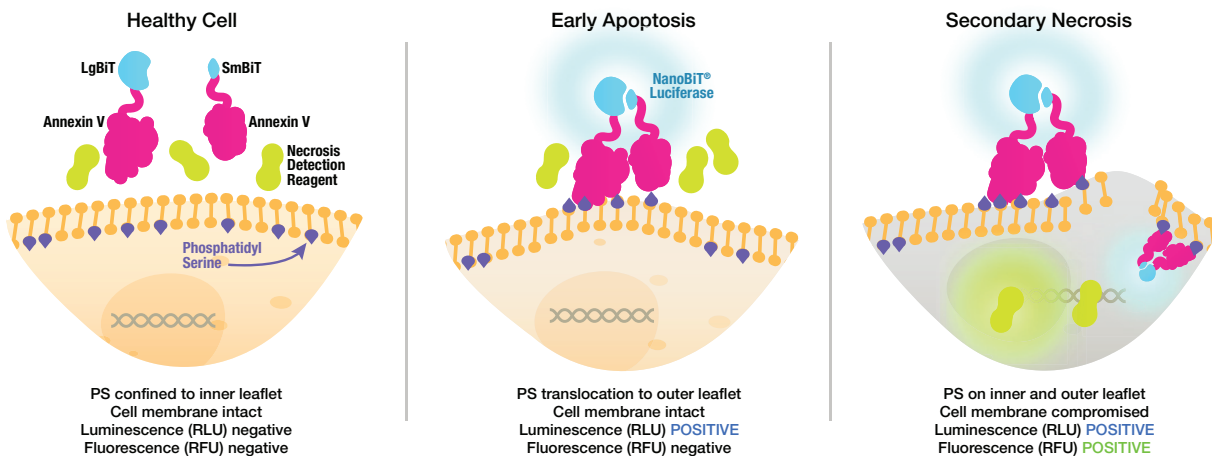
Healthy Cell

LgBiT

SmBiT

Annexin V

Annexin V

Necrosis Detection Reagent

Phosphatidyl Serine

PS confined to inner leaflet
Cell membrane intact
Luminescence (RLU) negative
Fluorescence (RFU) negative

Early Apoptosis

NanoBiT® Luciferase

PS translocation to outer leaflet
Cell membrane intact
Luminescence (RLU) POSITIVE
Fluorescence (RFU) negative

Secondary Necrosis

PS on inner and outer leaflet
Cell membrane compromised
Luminescence (RLU) POSITIVE
Fluorescence (RFU) POSITIVE